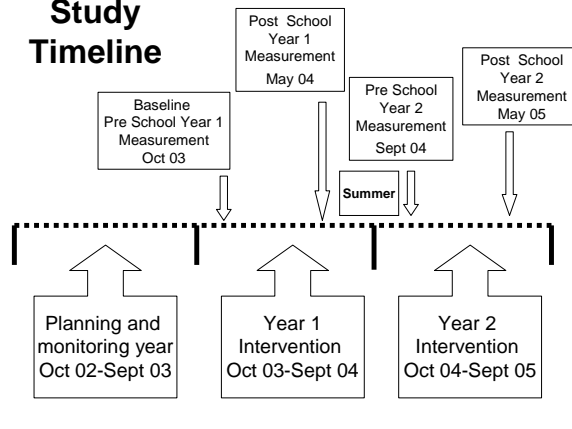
Study Timeline

Baseline
Pre School Year 1
Measurement
Oct 03

Post School
Year 1
Measurement
May 04

Pre School
Year 2
Measurement
Sept 04

Summer

Post School
Year 2
Measurement
May 05

Planning and monitoring year
Oct 02-Sept 03

Year 1
Intervention
Oct 03-Sept 04

Year 2
Intervention
Oct 04-Sept 05